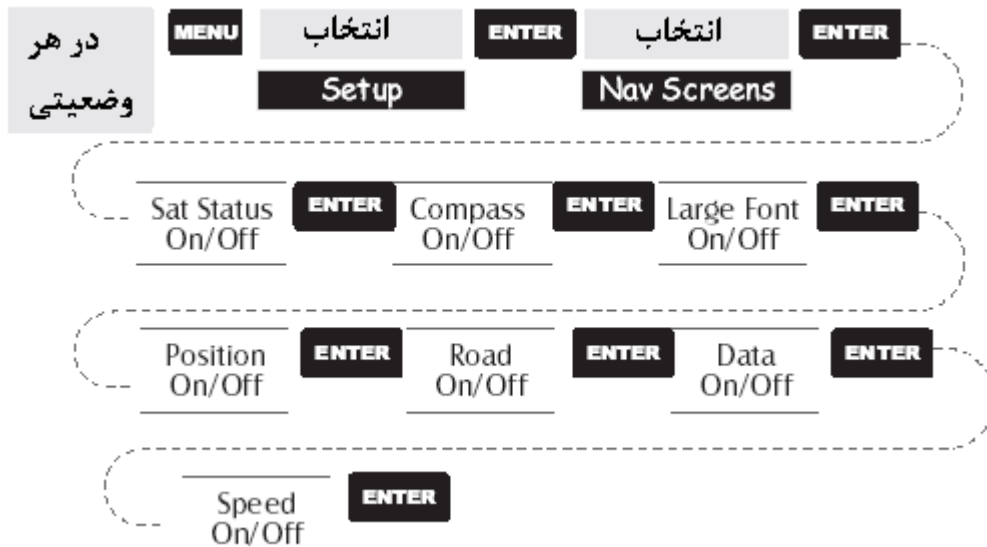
در هر وضعیتی

MENU

انتخاب
Setup

ENTER

انتخاب
Nav Screens

ENTER

Sat Status
On/Off

ENTER

Compass
On/Off

ENTER

Large Font
On/Off

ENTER

Position
On/Off

ENTER

Road
On/Off

ENTER

Data
On/Off

ENTER

Speed
On/Off

ENTER